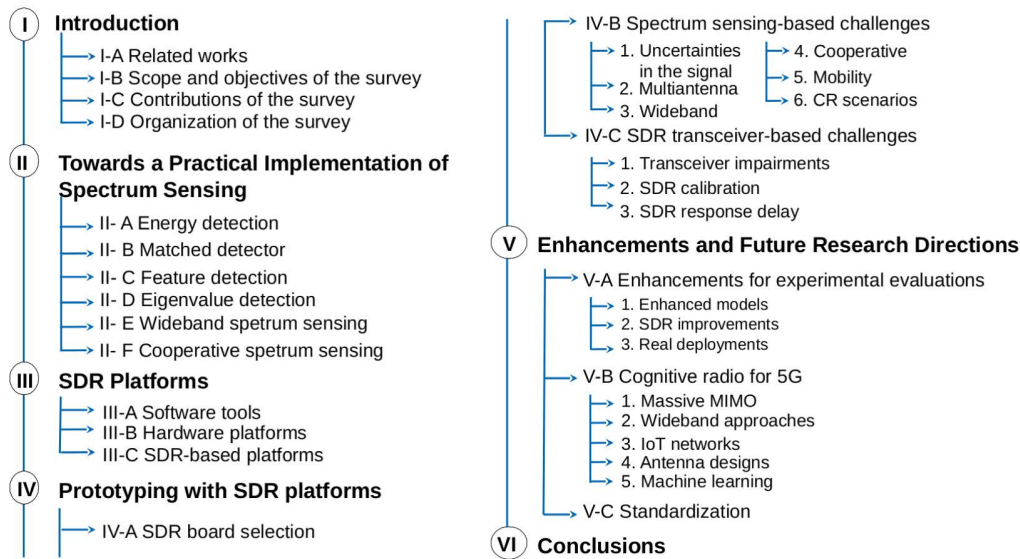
I Introduction
I-A Related works
I-B Scope and objectives of the survey
I-C Contributions of the survey
I-D Organization of the survey

II Towards a Practical Implementation of Spectrum Sensing
II- A Energy detection
II- B Matched detector
II- C Feature detection
II- D Eigenvalue detection
II- E Wideband spetrum sensing
II- F Cooperative spetrum sensing

III SDR Platforms
III-A Software tools
III-B Hardware platforms
III-C SDR-based platforms

IV Prototyping with SDR platforms
IV-A SDR board selection

IV-B Spectrum sensing-based challenges
1. Uncertainties in the signal
2. Multiantenna
3. Wideband
4. Cooperative
5. Mobility
6. CR scenarios
IV-C SDR transceiver-based challenges
1. Transceiver impairments
2. SDR calibration
3. SDR response delay

V Enhancements and Future Research Directions
V-A Enhancements for experimental evaluations
1. Enhanced models
2. SDR improvements
3. Real deployments
V-B Cognitive radio for 5G
1. Massive MIMO
2. Wideband approaches
3. IoT networks
4. Antenna designs
5. Machine learning
V-C Standardization

VI Conclusions